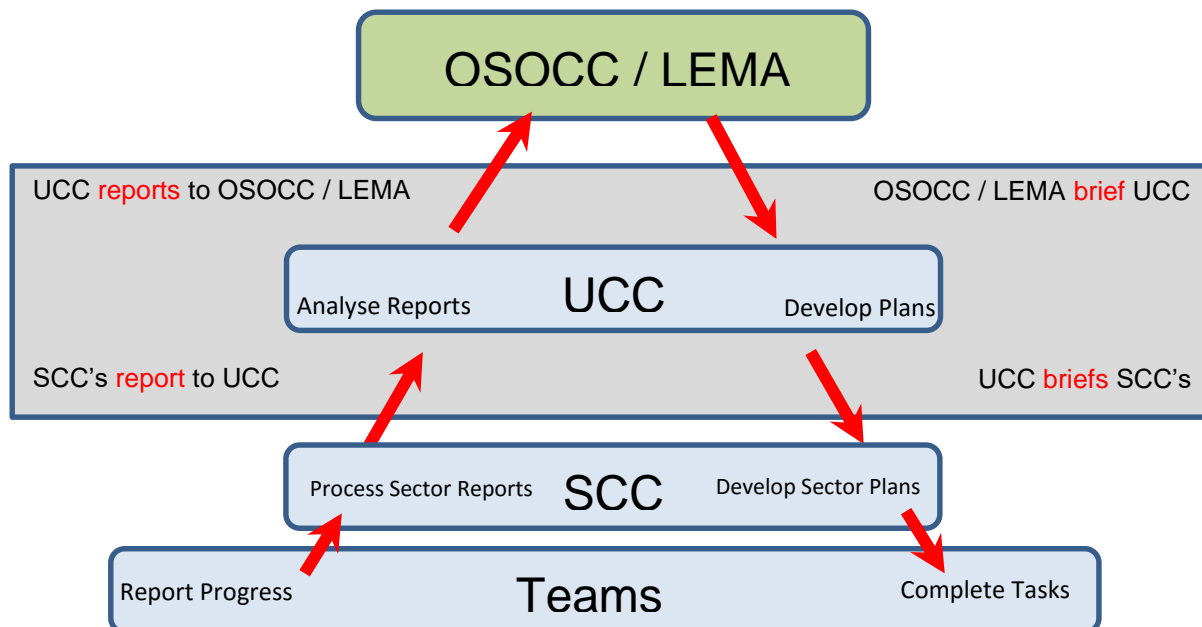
OSOCC / LEMA

UCC reports to OSOCC / LEMA

OSOCC / LEMA brief UCC

Analyse Reports

UCC

Develop Plans

SCC's report to UCC

UCC briefs SCC's

Process Sector Reports

SCC

Develop Sector Plans

Report Progress

Teams

Complete Tasks